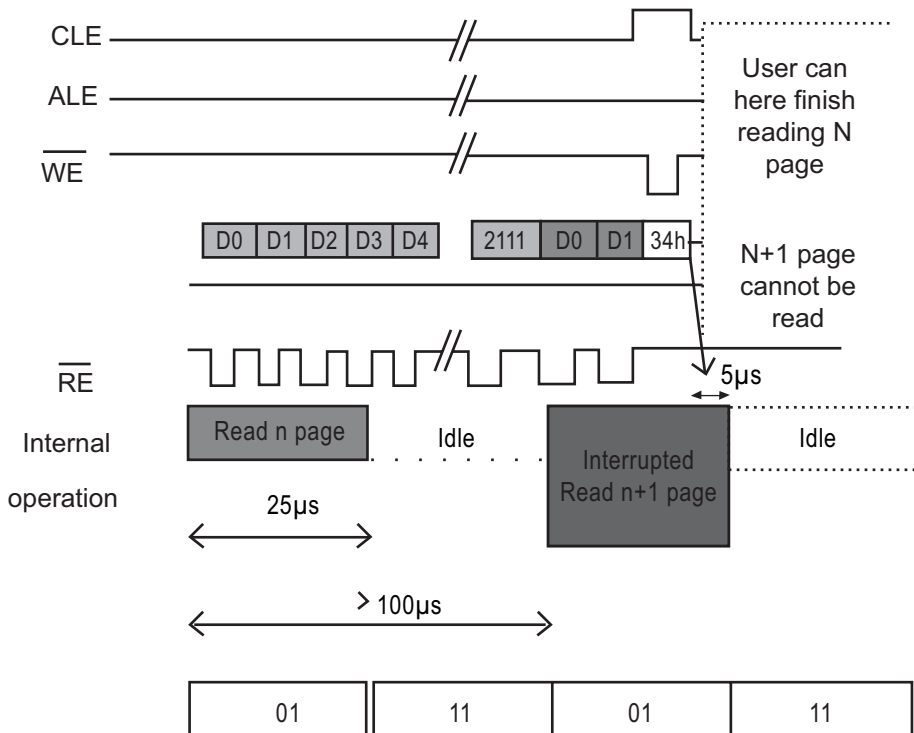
CLE

ALE

$\overline{WE}$

User can here finish reading N page

D0 D1 D2 D3 D4

2111 D0 D1 34h

N+1 page cannot be read

$\overline{RE}$

5μs

Internal operation

Read n page

Idle

Interrupted Read n+1 page

Idle

25μs

> 100μs

| 01 | 11 | 01 | 11 |
|---|---|---|---|